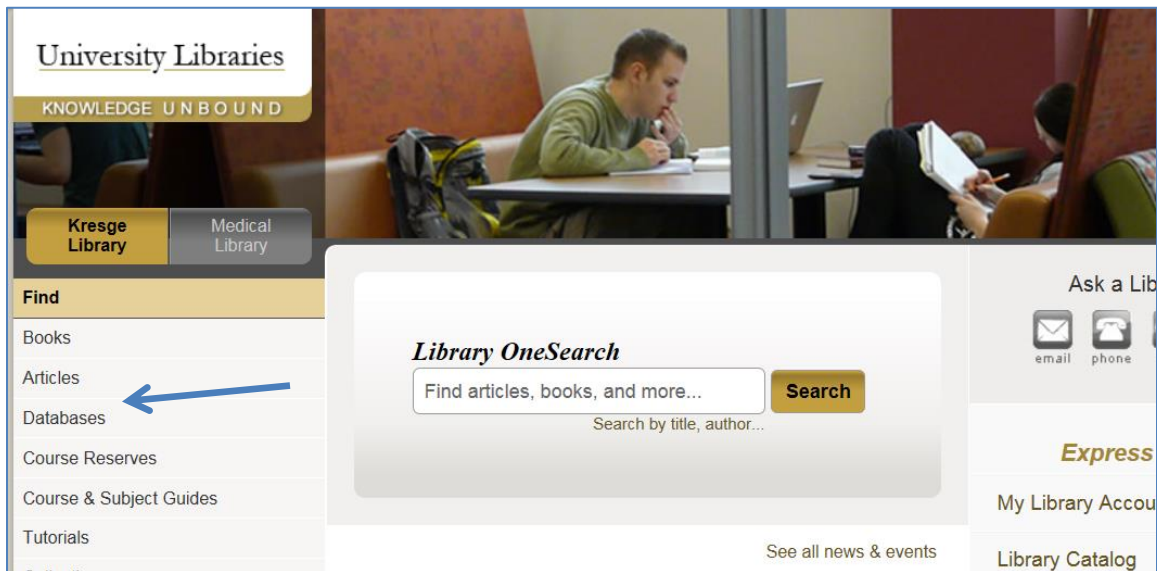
University Libraries
KNOWLEDGE UNBOUND

Kresge Library
Medical Library

Find
Books
Articles
Databases
Course Reserves
Course & Subject Guides
Tutorials

Library OneSearch
Find articles, books, and more...
Search
Search by title, author...

See all news & events

Ask a Lib
email
phone

Express
My Library Accou
Library Catalog